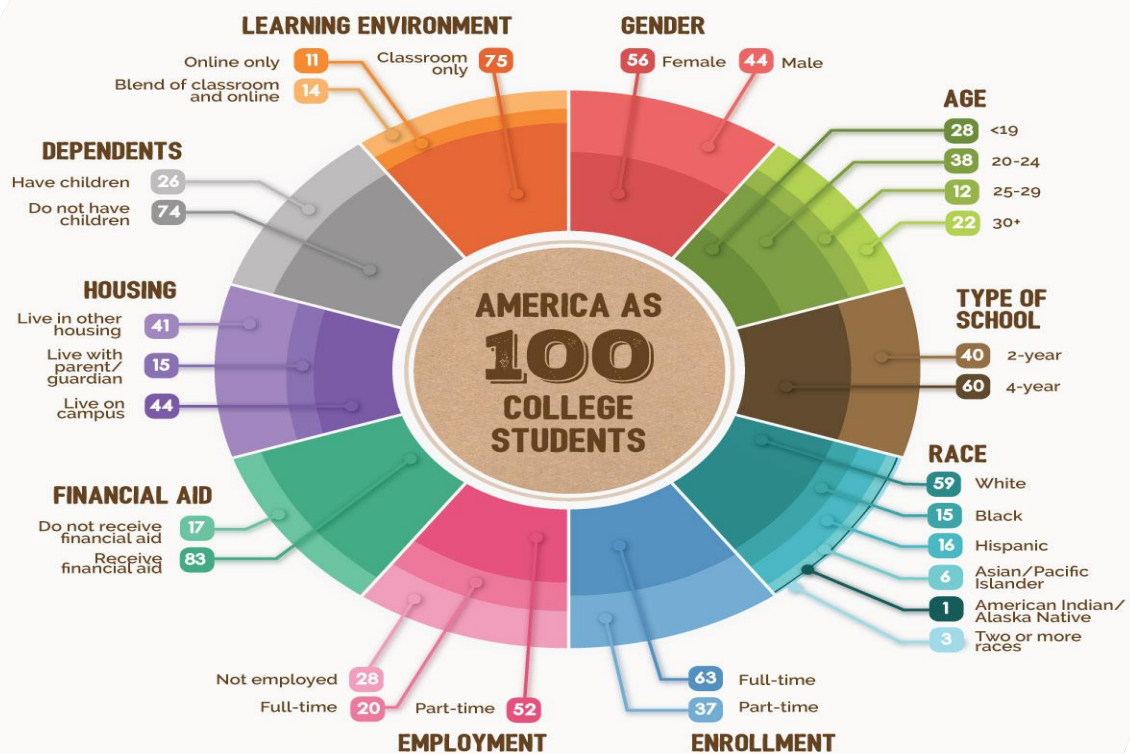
LEARNING ENVIRONMENT

Online only 11

Blend of classroom and online 14

Classroom only 75

GENDER

56 Female

44 Male

AGE

28 <19

38 20-24

12 25-29

22 30+

DEPENDENTS

Have children 26

Do not have children 74

HOUSING

Live in other housing 41

Live with parent/ guardian 15

Live on campus 44

AMERICA AS 100 COLLEGE STUDENTS

TYPE OF SCHOOL

40 2-year

60 4-year

RACE

59 White

15 Black

16 Hispanic

6 Asian/Pacific Islander

1 American Indian/ Alaska Native

3 Two or more races

FINANCIAL AID

Do not receive financial aid 17

Receive financial aid 83

Not employed 28

Full-time 20

Part-time 52

EMPLOYMENT

63 Full-time

37 Part-time

ENROLLMENT